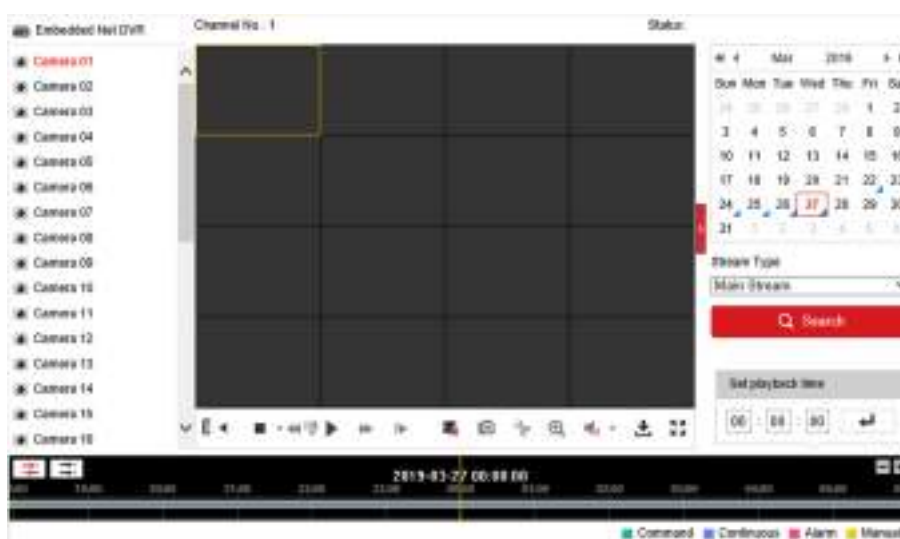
Embedded Net DVR
Camera 01
Camera 02
Camera 03
Camera 04
Camera 05
Camera 06
Camera 07
Camera 08
Camera 09
Camera 10
Camera 11
Camera 12
Camera 13
Camera 14
Camera 15
Camera 16

Channel No.: 1

Status:

Mar 2019

| Sun | Mon | Tue | Wed | Thu | Fri | Sa |
|---|---|---|---|---|---|---|
| 24 | 25 | 26 | 27 | 28 | 1 | 2 |
| 3 | 4 | 5 | 6 | 7 | 8 | 9 |
| 10 | 11 | 12 | 13 | 14 | 15 | 16 |
| 17 | 18 | 19 | 20 | 21 | 22 | 23 |
| 24 | 25 | 26 | 27 | 28 | 29 | 30 |
| 31 | 1 | 2 | 3 | 4 | 5 | 6 |

Stream Type
Main Stream
Search

Set playback time
00 : 00 : 00

2019-03-27 00:00:00
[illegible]

Command Continuous Alarm Manual